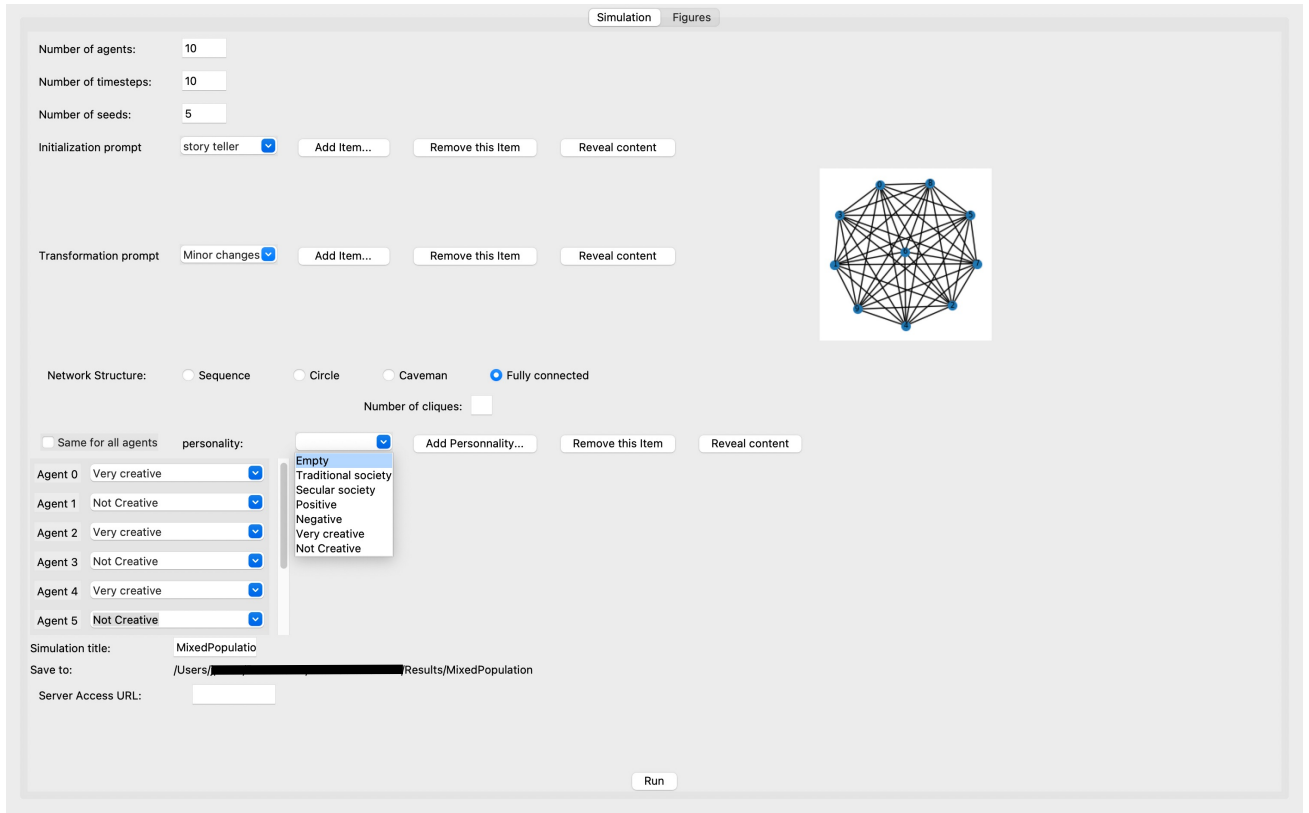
Simulation Figures

Number of agents: 10

Number of timesteps: 10

Number of seeds: 5

Initialization prompt story teller Add Item... Remove this Item Reveal content

Transformation prompt Minor changes Add Item... Remove this Item Reveal content

Network Structure: Sequence Circle Caveman Fully connected

Number of cliques:

Same for all agents personality: Add Personnality... Remove this Item Reveal content

Empty
Traditional society
Secular society
Positive
Negative
Very creative
Not Creative

Agent 0 Very creative
Agent 1 Not Creative
Agent 2 Very creative
Agent 3 Not Creative
Agent 4 Very creative
Agent 5 Not Creative

Simulation title: MixedPopulatio

Save to: /Users/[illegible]/Results/MixedPopulation

Server Access URL:

Run